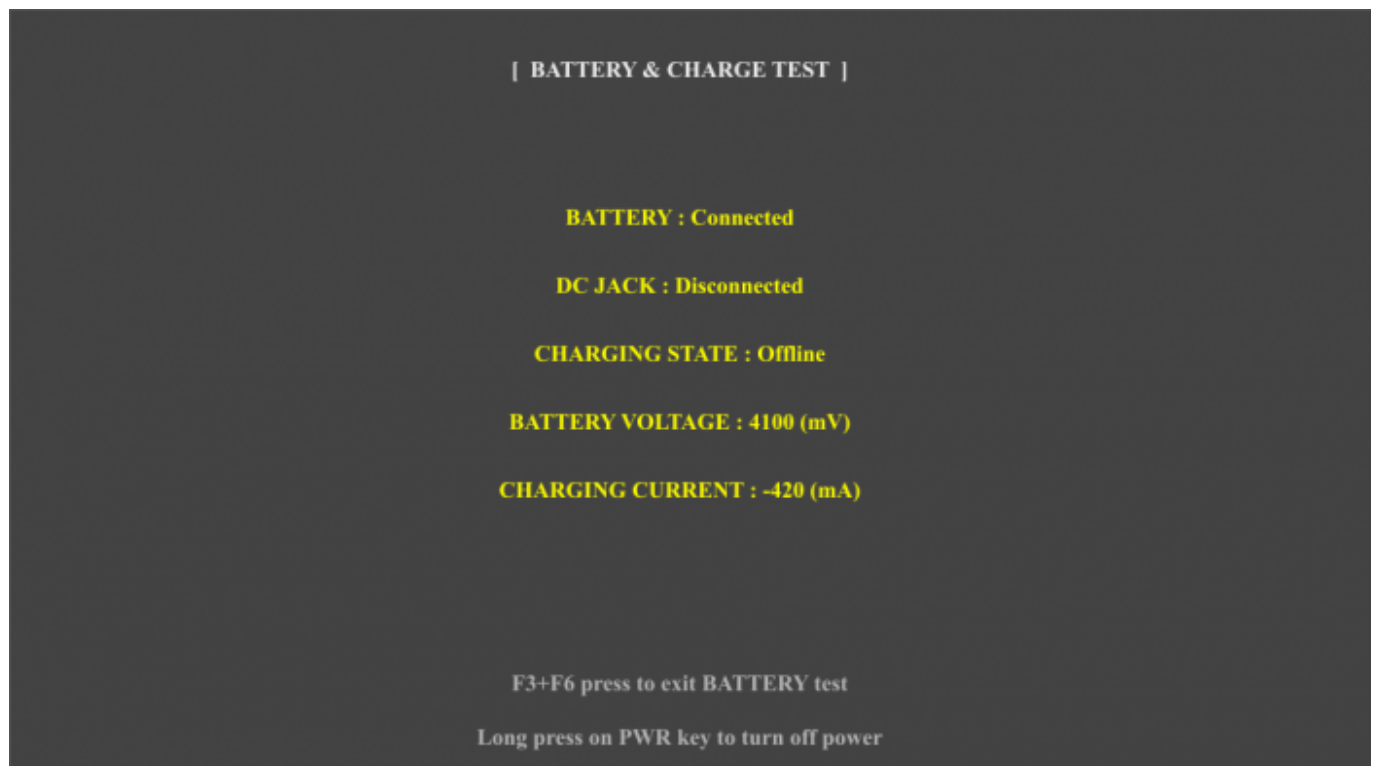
[ BATTERY & CHARGE TEST ]

BATTERY : Connected

DC JACK : Disconnected

CHARGING STATE : Offline

BATTERY VOLTAGE : 4100 (mV)

CHARGING CURRENT : -420 (mA)

F3+F6 press to exit BATTERY test

Long press on PWR key to turn off power